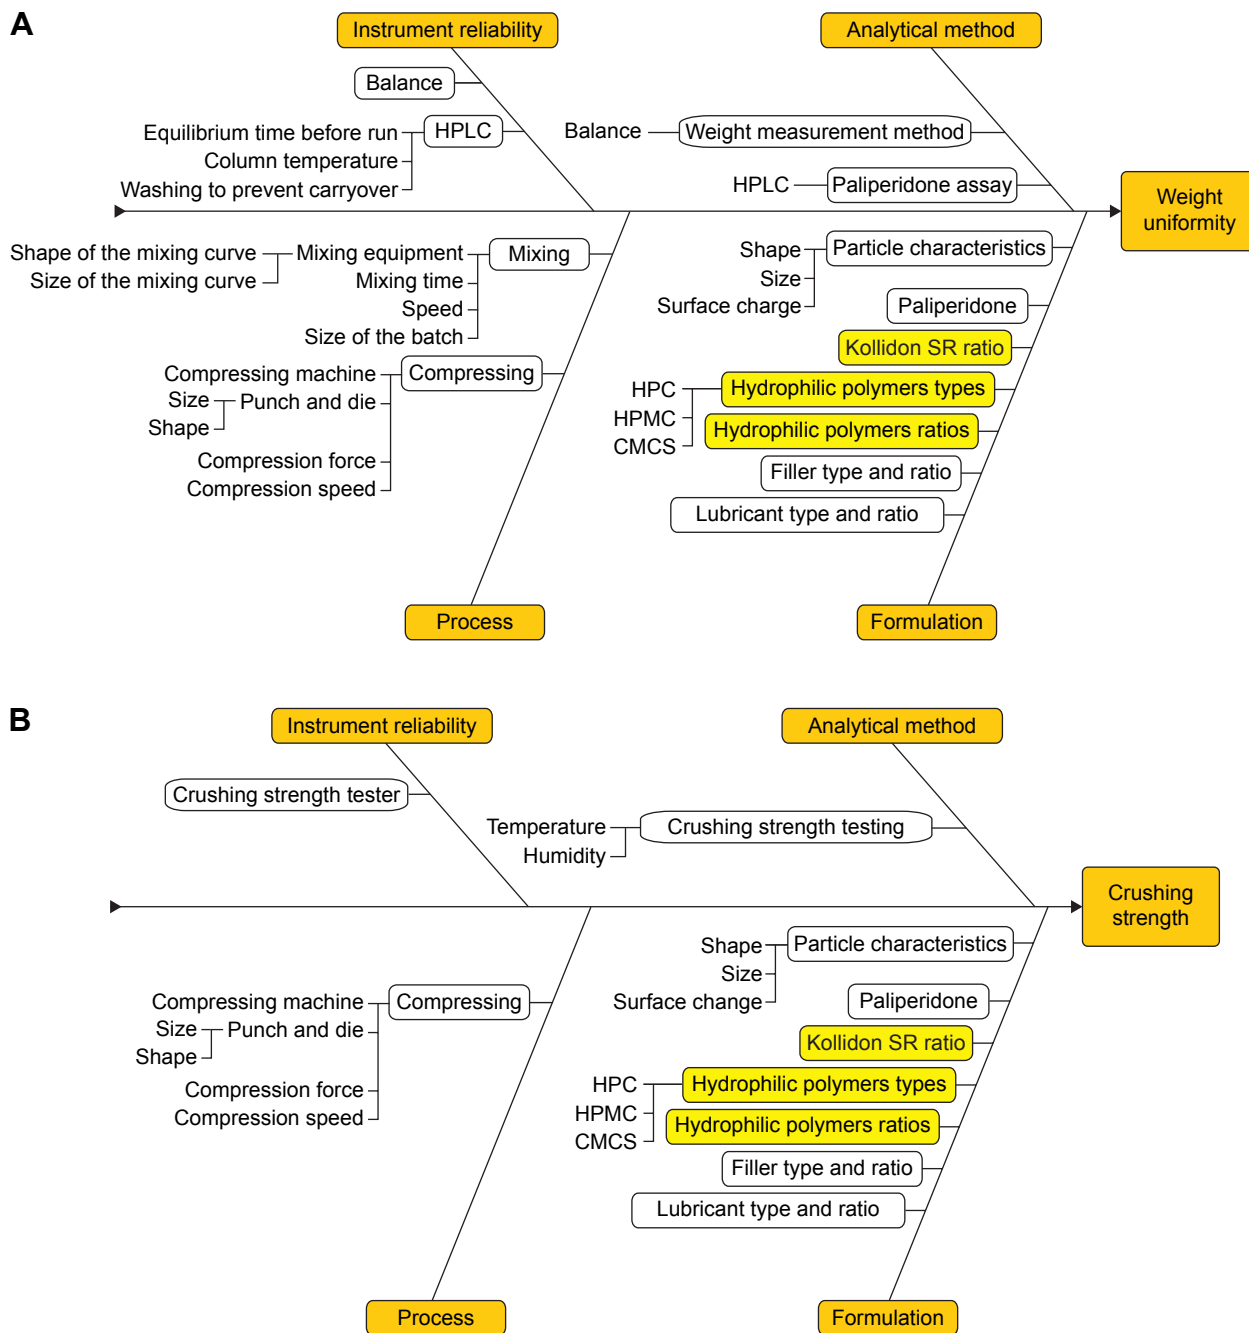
A

Instrument reliability

Analytical method

Balance

Equilibrium time before run
Column temperature
Washing to prevent carryover

HPLC

Balance

Weight measurement method

HPLC

Paliperidone assay

Weight uniformity

Shape of the mixing curve
Size of the mixing curve

Mixing equipment
Mixing time
Speed
Size of the batch

Mixing

Shape
Size
Surface charge

Particle characteristics

Paliperidone

Kollidon SR ratio

Compressing machine
Size
Shape
Punch and die
Compression force
Compression speed

Compressing

HPC
HPMC
CMCS

Hydrophilic polymers types

Hydrophilic polymers ratios

Filler type and ratio

Lubricant type and ratio

Process

Formulation

B

Instrument reliability

Analytical method

Crushing strength tester

Temperature
Humidity

Crushing strength testing

Crushing strength

Shape
Size
Surface change

Particle characteristics

Paliperidone

Kollidon SR ratio

Compressing machine
Size
Shape
Punch and die
Compression force
Compression speed

Compressing

HPC
HPMC
CMCS

Hydrophilic polymers types

Hydrophilic polymers ratios

Filler type and ratio

Lubricant type and ratio

Process

Formulation